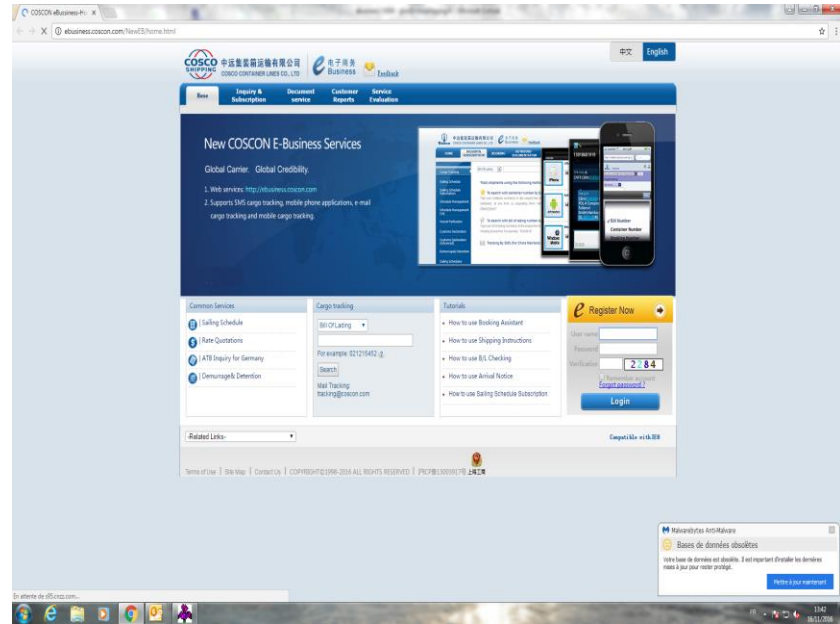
COSCON eBusiness-Ho ×

ebusiness.coscon.com/NewEB/home.html

COSCO SHIPPING 中远集装箱运输有限公司 COSCO CONTAINER LINES CO., LTD

电子商务 Business

Feedback

中文 English

Base

Inquiry & Subscription

Document service

Customer Reports

Service Evaluation

New COSCON E-Business Services

Global Carrier. Global Credibility.

1. Web services: http://ebusiness.coscon.com

2. Supports SMS cargo tracking, mobile phone applications, e-mail cargo tracking and mobile cargo tracking.

Common Services

Sailing Schedule

Rate Quotations

ATB Inquiry for Germany

Demurrage& Detention

Cargo tracking

Bill Of Lading

For example: 021215452

Search

Mail Tracking: tracking@coscon.com

Tutorials

How to use Booking Assistant

How to use Shipping Instructions

How to use B/L Checking

How to use Arrival Notice

How to use Sailing Schedule Subscription

Register Now

User name

Password

Verification

2284

Remember account

Forget password ?

Login

-Related Links-

Compatible with IE8

Terms of Use | Site Map | Contact Us | COPYRIGHT©1998-2016 ALL RIGHTS RESERVED | [ICP备10009917号

En attente de s95.cnzz.com...

Malwarebytes Anti-Malware

Bases de données obsolètes

Votre base de données est obsolète. Il est important d'installer les dernières mises à jour pour rester protégé.

Mettre à jour maintenant

FR

13:42

16/11/2016